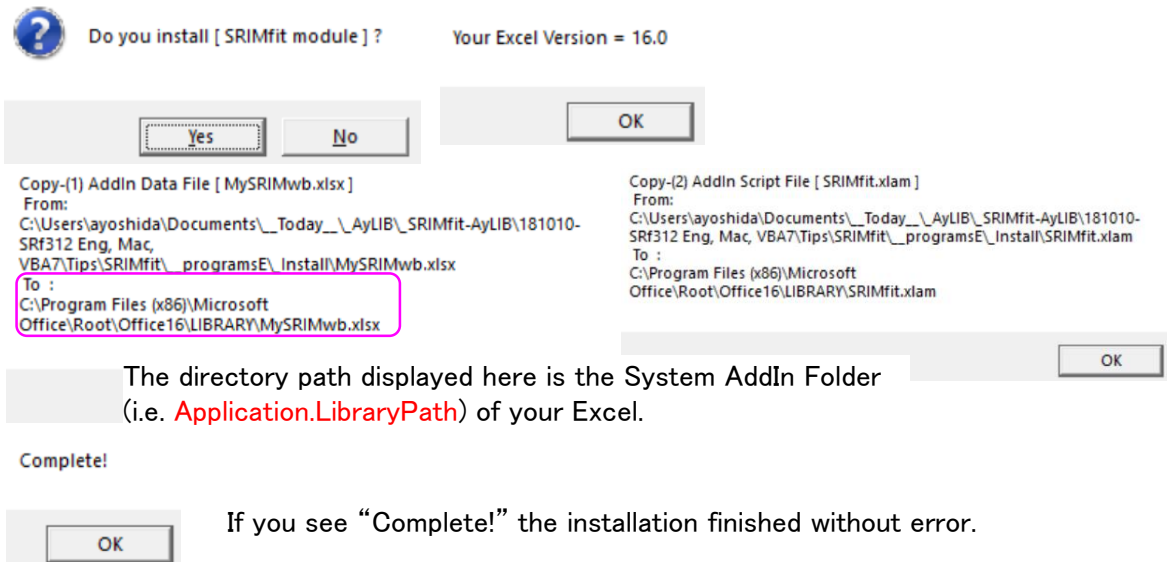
Do you install [ SRIMfit module ] ?

Yes

No

Your Excel Version = 16.0

OK

Copy-(1) AddIn Data File [ MySRIMwb.xlsx ]
From:
C:\Users\ayoshida\Documents\__Today__\_AyLIB\_SRIMfit-AyLIB\181010-SRf312 Eng, Mac, VBA7\Tips\SRIMfit\__programsE\_Install\MySRIMwb.xlsx
To :
C:\Program Files (x86)\Microsoft Office\Root\Office16\LIBRARY\MySRIMwb.xlsx

Copy-(2) AddIn Script File [ SRIMfit.xlam ]
From:
C:\Users\ayoshida\Documents\__Today__\_AyLIB\_SRIMfit-AyLIB\181010-SRf312 Eng, Mac, VBA7\Tips\SRIMfit\__programsE\_Install\SRIMfit.xlam
To :
C:\Program Files (x86)\Microsoft Office\Root\Office16\LIBRARY\SRIMfit.xlam

OK

The directory path displayed here is the System AddIn Folder (i.e. Application.LibraryPath) of your Excel.

Complete!

OK

If you see "Complete!" the installation finished without error.